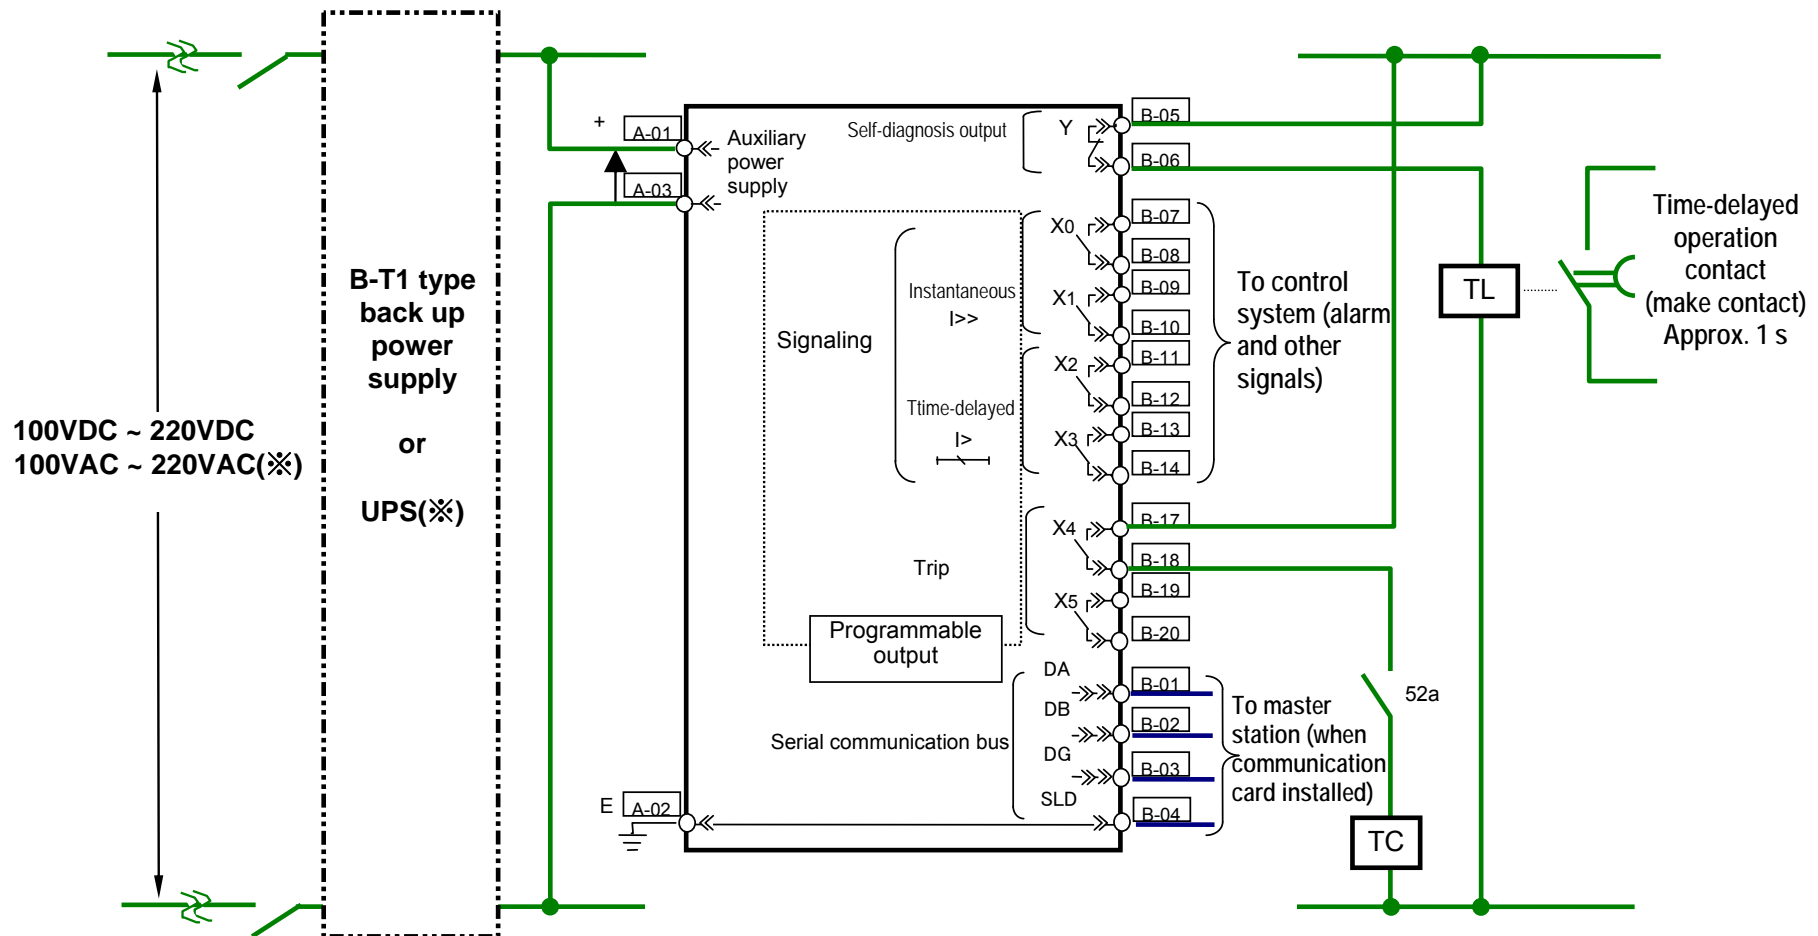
100VDC ~ 220VDC
100VAC ~ 220VAC(※)

B-T1 type back up power supply

or

UPS(※)

+
A-01
A-03
Auxiliary power supply

Self-diagnosis output
Y
B-05
B-06

Signaling
Instantaneous
I>>
Ttime-delayed
I>

X0
B-07
B-08
X1
B-09
B-10
X2
B-11
B-12
X3
B-13
B-14

To control system (alarm and other signals)

Trip
X4
B-17
B-18
X5
B-19
B-20

Programmable output

Serial communication bus
DA
B-01
DB
B-02
DG
B-03
SLD
B-04

To master station (when communication card installed)

E
A-02

TL

Time-delayed operation contact (make contact) Approx. 1 s

52a

TC